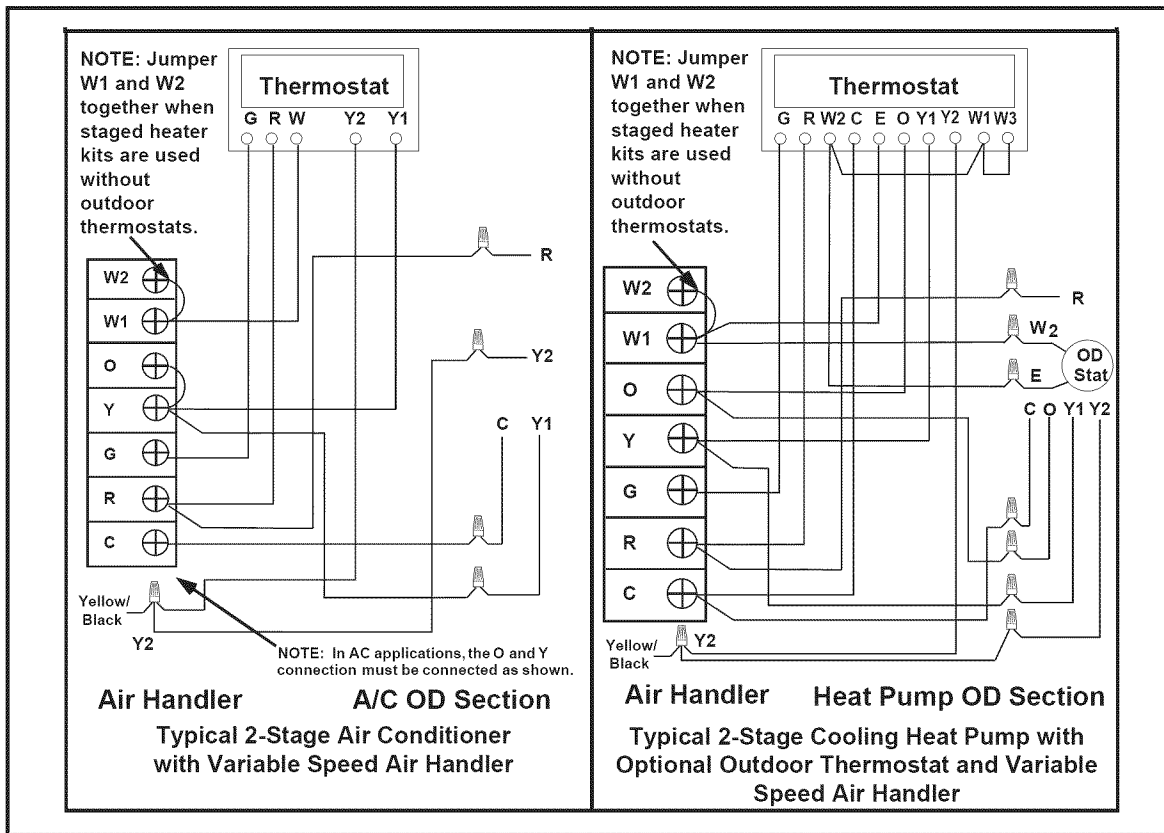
NOTE: Jumper W1 and W2 together when staged heater kits are used without outdoor thermostats.

Thermostat

G R W Y2 Y1

R

W2
W1
O
Y
G
R
C

Y2

C Y1

Yellow/ Black

Y2

NOTE: In AC applications, the O and Y connection must be connected as shown.

Air Handler A/C OD Section

Typical 2-Stage Air Conditioner with Variable Speed Air Handler

NOTE: Jumper W1 and W2 together when staged heater kits are used without outdoor thermostats.

Thermostat

G R W2 C E O Y1 Y2 W1 W3

R

$W_2$

OD Stat

E

W2
W1
O
Y
G
R
C

C O Y1 Y2

Yellow/ Black

Y2

Air Handler Heat Pump OD Section

Typical 2-Stage Cooling Heat Pump with Optional Outdoor Thermostat and Variable Speed Air Handler